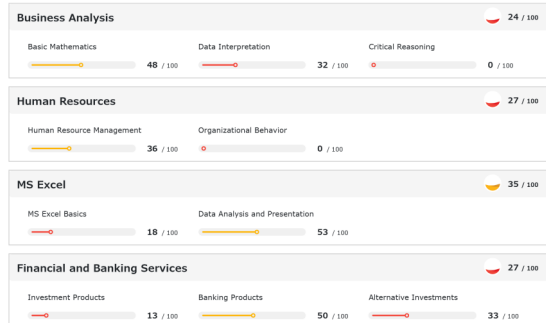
Business Analysis
24 / 100

Basic Mathematics
48 / 100

Data Interpretation
32 / 100

Critical Reasoning
0 / 100

Human Resources
27 / 100

Human Resource Management
36 / 100

Organizational Behavior
0 / 100

MS Excel
35 / 100

MS Excel Basics
18 / 100

Data Analysis and Presentation
53 / 100

Financial and Banking Services
27 / 100

Investment Products
13 / 100

Banking Products
50 / 100

Alternative Investments
33 / 100